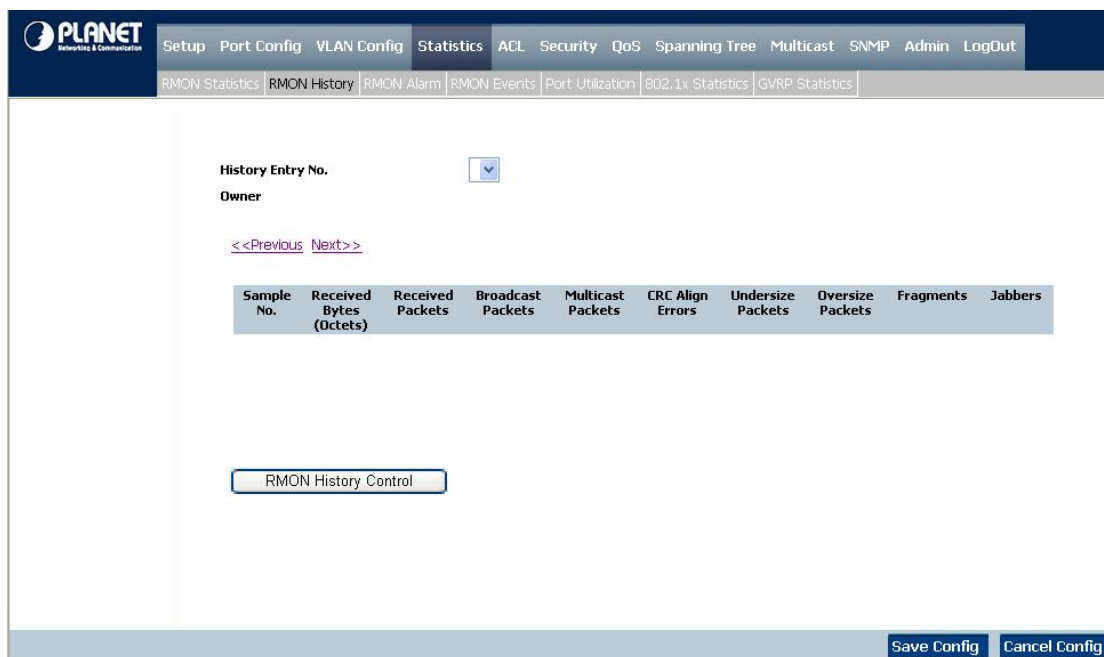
PLANET
Networking & Communication

Setup Port Config VLAN Config Statistics ACL Security QoS Spanning Tree Multicast SNMP Admin LogOut

RMON Statistics | RMON History | RMON Alarm | RMON Events | Port Utilization | 802.1x Statistics | GVRP Statistics

History Entry No.

Owner

<<Previous Next>>

| Sample No. | Received Bytes (Octets) | Received Packets | Broadcast Packets | Multicast Packets | CRC Align Errors | Undersize Packets | Oversize Packets | Fragments | Jabbers |
|---|---|---|---|---|---|---|---|---|---|

RMON History Control

Save Config Cancel Config